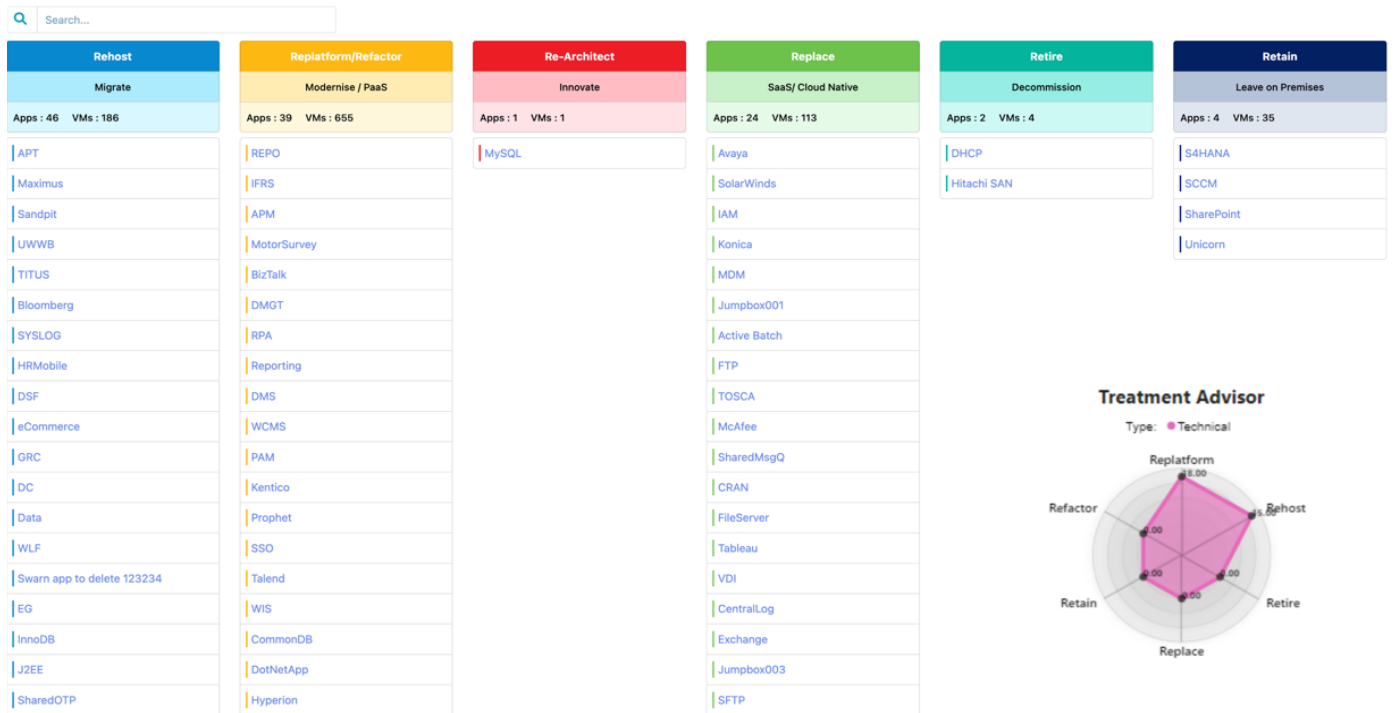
Search...

Rehost
Migrate
Apps : 46 VMs : 186
APT
Maximus
Sandpit
UWWB
TITUS
Bloomberg
SYSLOG
HRMobile
DSF
eCommerce
GRC
DC
Data
WLF
Swarn app to delete 123234
EG
InnoDB
J2EE
SharedOTP

Replatform/Refactor
Modernise / PaaS
Apps : 39 VMs : 655
REPO
IFRS
APM
MotorSurvey
BizTalk
DMGT
RPA
Reporting
DMS
WCMS
PAM
Kentico
Prophet
SSO
Talend
WIS
CommonDB
DotNetApp
Hyperion

Re-Architect
Innovate
Apps : 1 VMs : 1
MySQL

Replace
SaaS/ Cloud Native
Apps : 24 VMs : 113
Avaya
SolarWinds
IAM
Konica
MDM
Jumpbox001
Active Batch
FTP
TOSCA
McAfee
SharedMsgQ
CRAN
FileServer
Tableau
VDI
CentralLog
Exchange
Jumpbox003
SFTP

Retire
Decommission
Apps : 2 VMs : 4
DHCP
Hitachi SAN

Retain
Leave on Premises
Apps : 4 VMs : 35
S4HANA
SCCM
SharePoint
Unicorn

Treatment Advisor
Type: Technical
Replatform
Rehost
Retire
Replace
Retain
Refactor
18.00
15.00
8.00
8.00
8.00
0.00
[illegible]